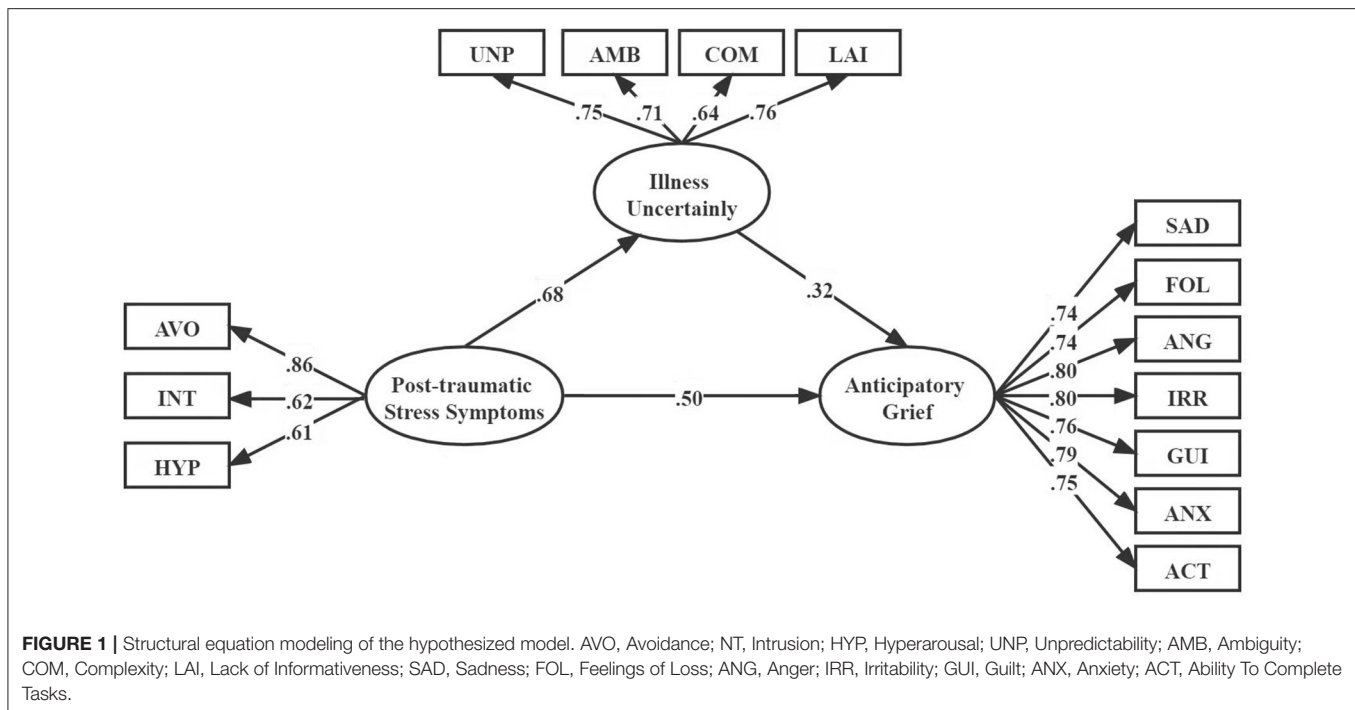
UNP
AMB
COM
LAI
.75
.71
.64
.76
Illness Uncertainly
.68
.32
AVO
INT
HYP
.86
.62
.61
Post-traumatic Stress Symptoms
.50
Anticipatory Grief
SAD
FOL
ANG
IRR
GUI
ANX
ACT
.74
.74
.80
.80
.76
.79
.75

FIGURE 1 | Structural equation modeling of the hypothesized model. AVO, Avoidance; NT, Intrusion; HYP, Hyperarousal; UNP, Unpredictability; AMB, Ambiguity; COM, Complexity; LAI, Lack of Informativeness; SAD, Sadness; FOL, Feelings of Loss; ANG, Anger; IRR, Irritability; GUI, Guilt; ANX, Anxiety; ACT, Ability To Complete Tasks.